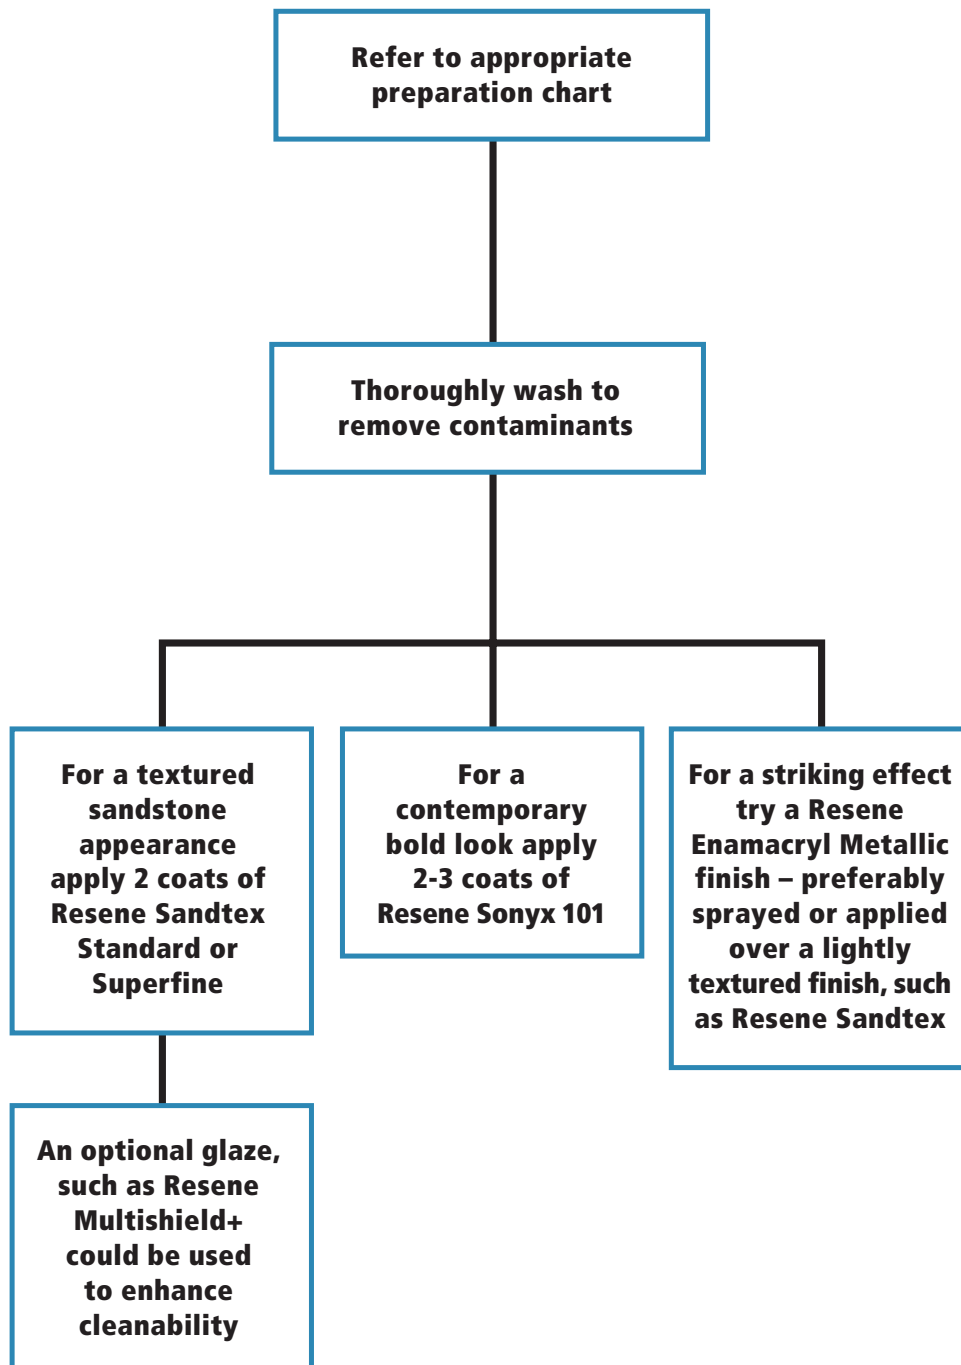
Refer to appropriate preparation chart

Thoroughly wash to remove contaminants

For a textured sandstone appearance apply 2 coats of Resene Sandtex Standard or Superfine

For a contemporary bold look apply 2-3 coats of Resene Sonyx 101

For a striking effect try a Resene Enamacryl Metallic finish – preferably sprayed or applied over a lightly textured finish, such as Resene Sandtex

An optional glaze, such as Resene Multishield+ could be used to enhance cleanability